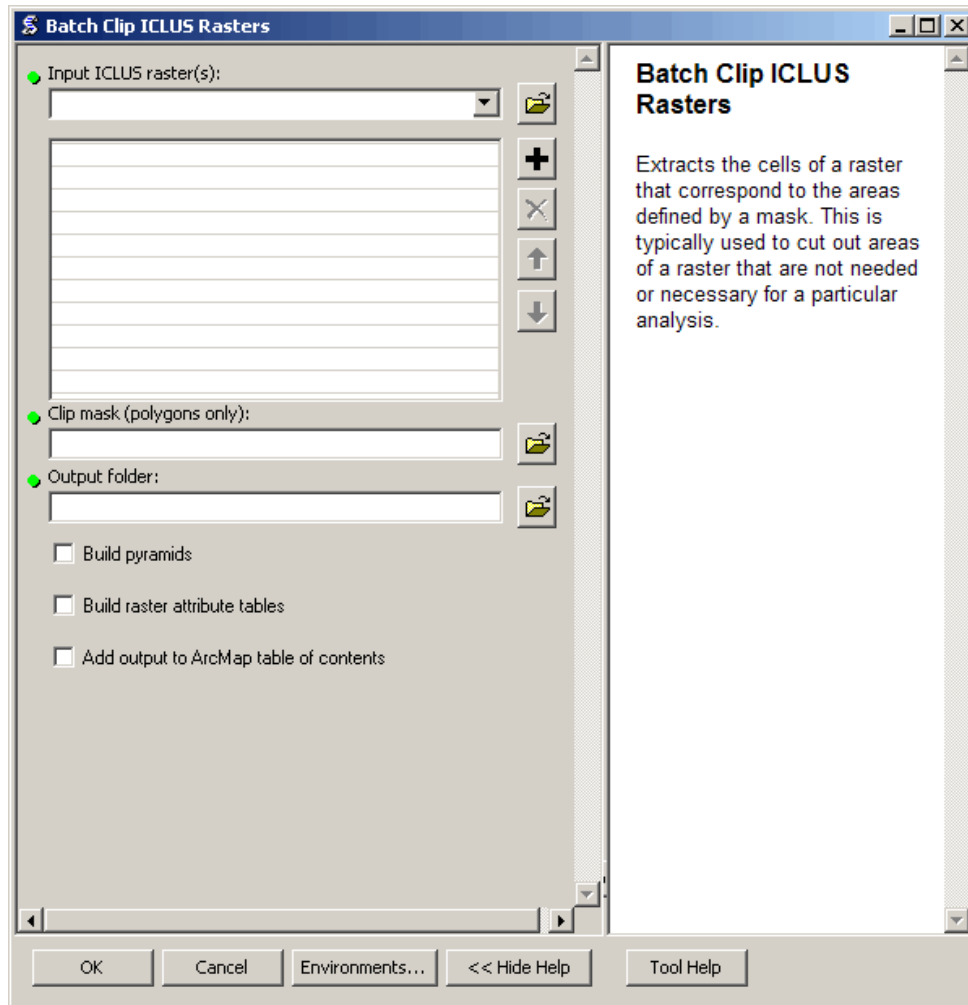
Batch Clip ICLUS Rasters

Input ICLUS raster(s):

Clip mask (polygons only):

Output folder:

Build pyramids

Build raster attribute tables

Add output to ArcMap table of contents

Batch Clip ICLUS Rasters

Extracts the cells of a raster that correspond to the areas defined by a mask. This is typically used to cut out areas of a raster that are not needed or necessary for a particular analysis.

OK | Cancel | Environments... | << Hide Help | Tool Help